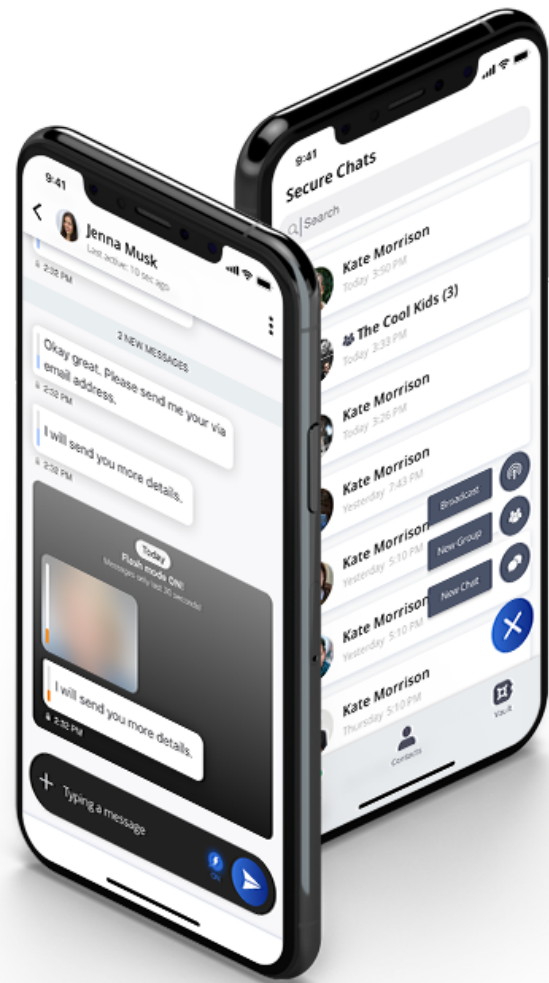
9:41

Jenna Musk
Last active: 10 sec ago

2:32 PM

2 NEW MESSAGES

Okay great. Please send me your via email address.
2:32 PM

I will send you more details.
2:32 PM

Today
Flash mode ON!
Messages only last 30 seconds!

I will send you more details.
2:32 PM

+ Typing a message

On

9:41

Secure Chats

Search

Kate Morrison
Today 3:50 PM

The Cool Kids (3)
Today 3:33 PM

Kate Morrison
Today 3:26 PM

Kate Morrison
Yesterday 7:43 PM

Kate Morrison
Yesterday 5:10 PM

Kate Morrison
Yesterday 5:10 PM

Kate Morrison
Thursday 5:10 PM

Broadcast

New Group

New Chat

Contacts

Vault